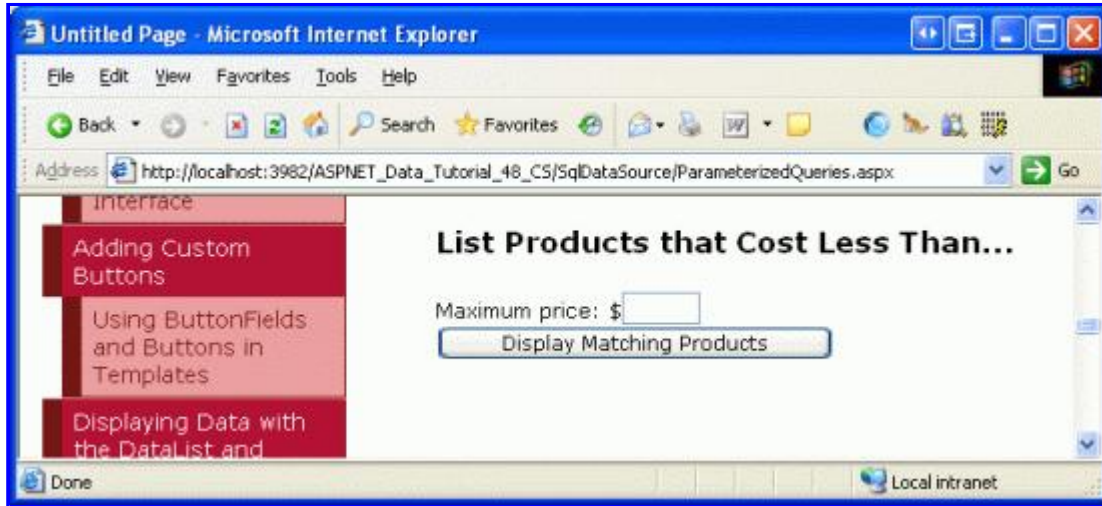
Untitled Page - Microsoft Internet Explorer

File Edit View Favorites Tools Help

Back Search Favorites

Address http://localhost:3982/ASPNET_Data_Tutorial_48_CS/SqlDataSource/ParameterizedQueries.aspx Go

Interface

Adding Custom Buttons

Using ButtonFields and Buttons in Templates

Displaying Data with the DataList and

List Products that Cost Less Than...

Maximum price: $

Display Matching Products

Done

Local intranet